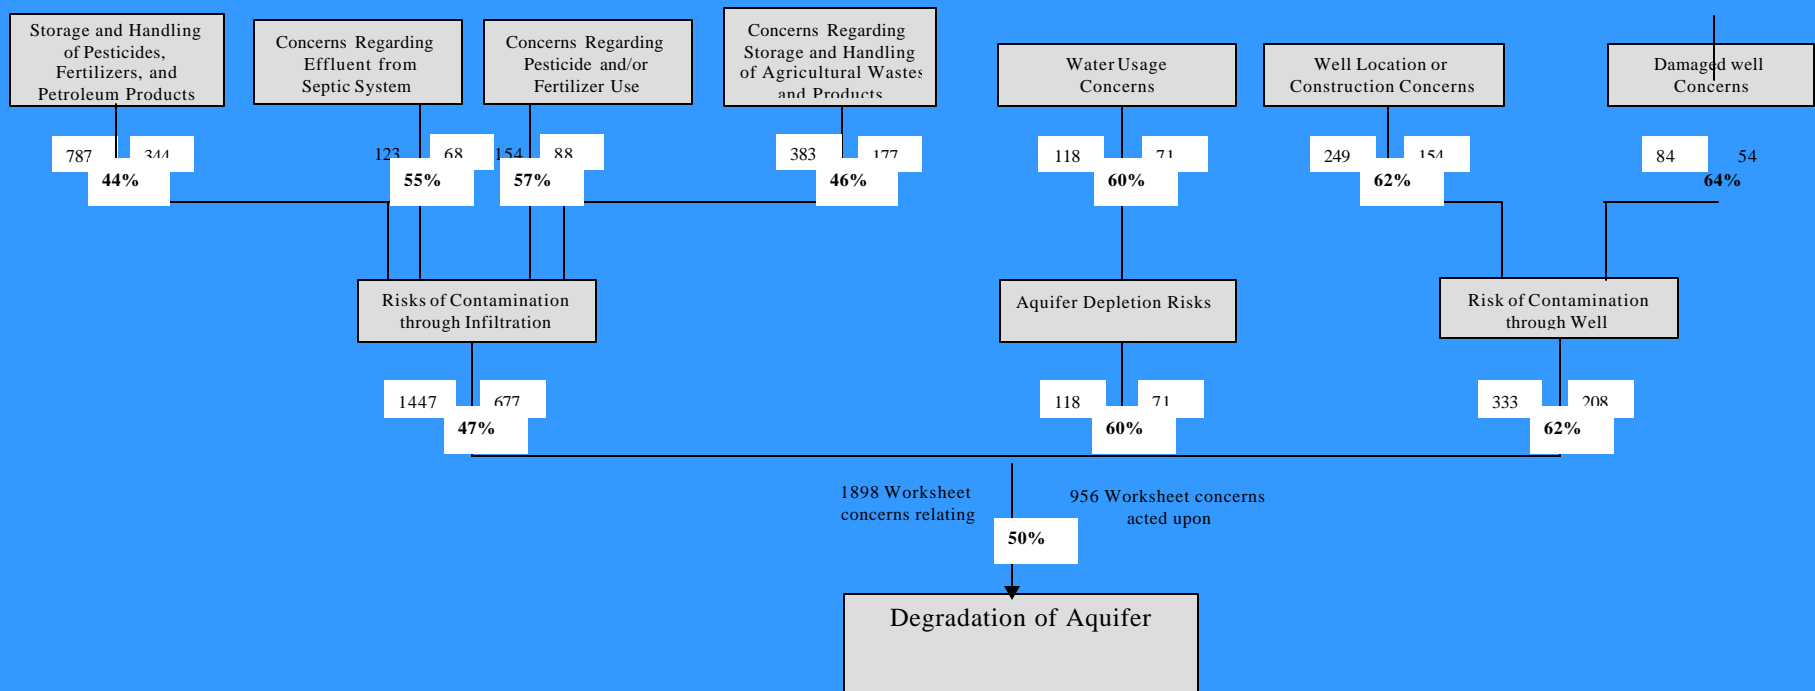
Storage and Handling of Pesticides, Fertilizers, and Petroleum Products

Concerns Regarding Effluent from Septic System

Concerns Regarding Pesticide and/or Fertilizer Use

Concerns Regarding Storage and Handling of Agricultural Wastes and Products

Water Usage Concerns

Well Location or Construction Concerns

Damaged well Concerns

787 344
44%

123 68
55%

154 88
57%

383 177
46%

118 71
60%

249 154
62%

84 54
64%

Risks of Contamination through Infiltration

Aquifer Depletion Risks

Risk of Contamination through Well

1447 677
47%

118 71
60%

333 208
62%

1898 Worksheet concerns relating

956 Worksheet concerns acted upon

50%

Degradation of Aquifer